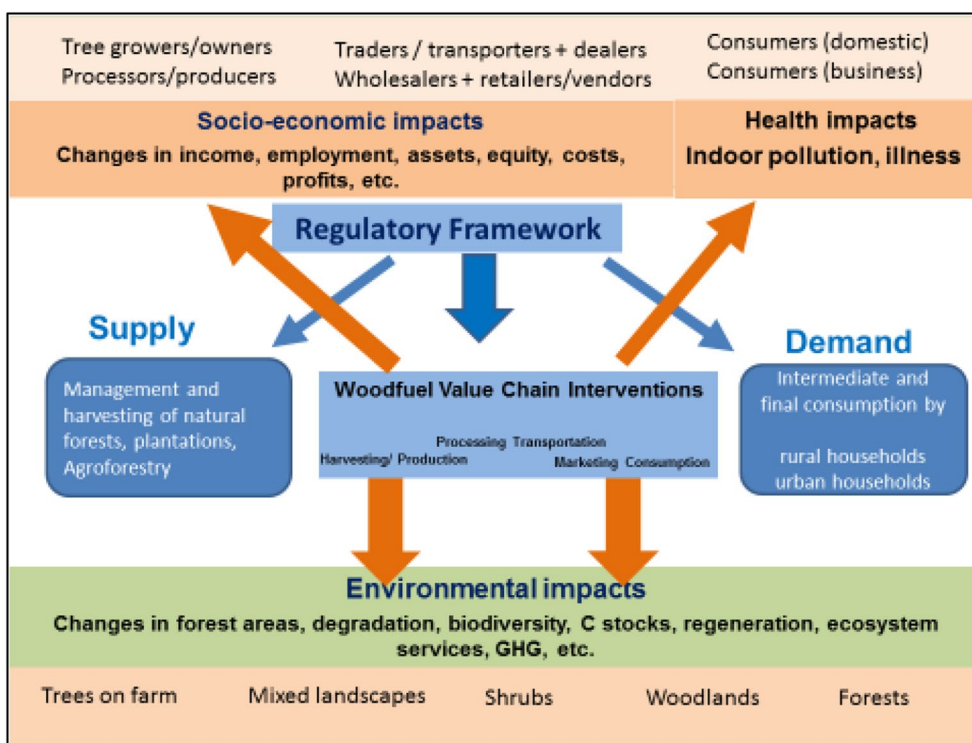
Tree growers/owners
Processors/producers

Traders / transporters + dealers
Wholesalers + retailers/vendors

Consumers (domestic)
Consumers (business)

Socio-economic impacts
Changes in income, employment, assets, equity, costs, profits, etc.

Health impacts
Indoor pollution, illness

Regulatory Framework

Supply

Management and harvesting of natural forests, plantations, Agroforestry

Woodfuel Value Chain Interventions
Harvesting/ Production Processing Transportation Marketing Consumption

Demand

Intermediate and final consumption by

rural households
urban households

Environmental impacts
Changes in forest areas, degradation, biodiversity, C stocks, regeneration, ecosystem services, GHG, etc.

Trees on farm Mixed landscapes Shrubs Woodlands Forests